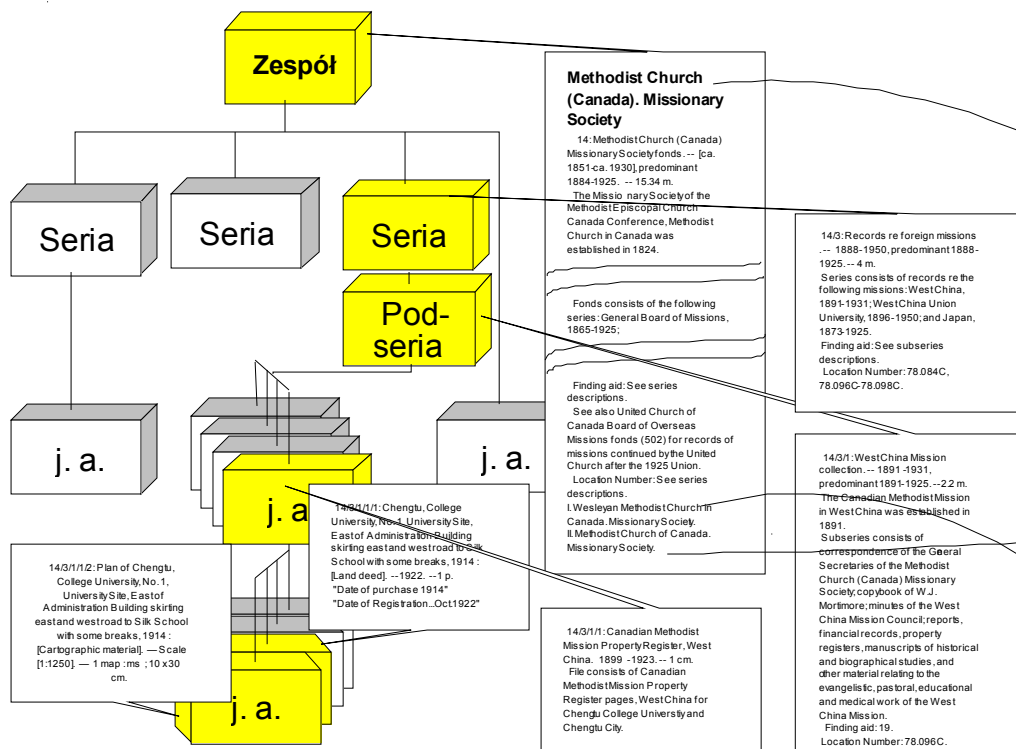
Zespół

Seria

Seria

Seria

Pod-seria

j. a.

j. a.

j. a.

j. a.

Methodist Church (Canada). Missionary Society

14: Methodist Church (Canada) Missionary Society fonds. -- [ca. 1851-ca. 1930], predominant 1884-1925. -- 15.34 m.

The Missio nary Society of the Methodist Episcopal Church Canada Conference, Methodist Church in Canada was established in 1824.

Fonds consists of the following series: General Board of Missions, 1865-1925;

Finding aid: See series descriptions.

See also United Church of Canada Board of Overseas Missions fonds (502) for records of missions continued by the United Church after the 1925 Union.

Location Number: See series descriptions.

I. Wesleyan Methodist Church in Canada. Missionary Society.

II. Methodist Church of Canada. Missionary Society.

14/3: Records re foreign missions .-- 1888-1950, predominant 1888-1925. -- 4 m.

Series consists of records re the following missions: West China, 1891-1931; West China Union University, 1896-1950; and Japan, 1873-1925.

Finding aid: See subseries descriptions.

Location Number: 78.084C, 78.096C-78.098C.

14/3/1: West China Mission collection. -- 1891 -1931, predominant 1891-1925. -- 2 2 m.

The Canadian Methodist Mission in West China was established in 1891.

Subseries consists of correspondence of the Geeral Secretaries of the Methodist Church (Canada) Missionary Society; copybook of W.J. Mortimore; minutes of the West China Mission Council; reports, financial records, property registers, manuscripts of historical and biographical studies, and other material relating to the evangelistic, pastoral, educational and medical work of the West China Mission.

Finding aid: 19.

Location Number: 78.096C.

14/3/1/1/1: Chengtu, College University, No. 1, University Site, East of Administration Building skirting east and west road to Silk School with some breaks, 1914 : [Land deed]. -- 1922. -- 1 p.

"Date of purchase 1914"

"Date of Registration...Oct 1922"

14/3/1/1/2: Plan of Chengtu, College University, No. 1, University Site, East of Administration Building skirting east and west road to Silk School with some breaks, 1914 : [Cartographic material]. — Scale [1:1250]. — 1 map : ms ; 10 x 30 cm.

14/3/1/1: Canadian Methodist Mission Property Register, West China. 1899 -1923. -- 1 cm.

File consists of Canadian Methodist Mission Property Register pages, West China for Chengtu College Universtiy and Chengtu City.